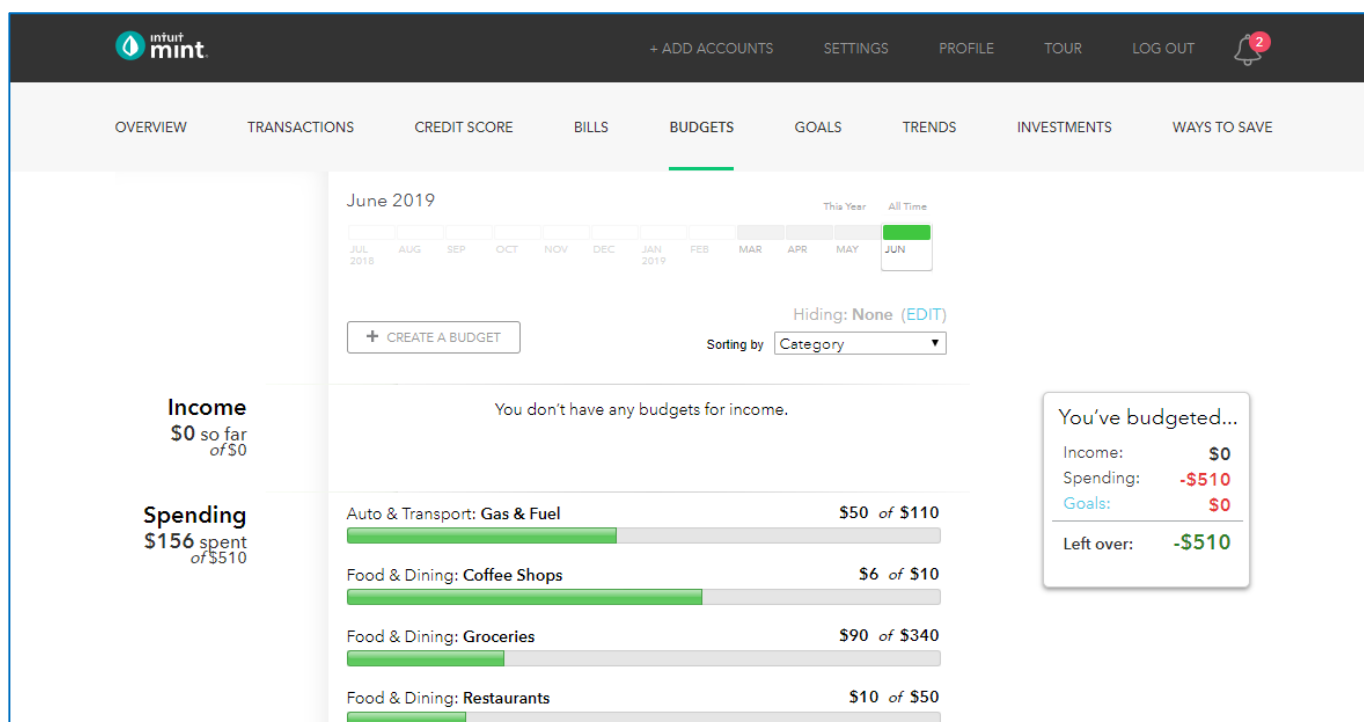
intuit mint

+ ADD ACCOUNTS SETTINGS PROFILE TOUR LOG OUT 2

OVERVIEW TRANSACTIONS CREDIT SCORE BILLS BUDGETS GOALS TRENDS INVESTMENTS WAYS TO SAVE

June 2019

This Year All Time

JUL 2018 AUG SEP OCT NOV DEC JAN 2019 FEB MAR APR MAY JUN

Hiding: None (EDIT)

+ CREATE A BUDGET

Sorting by Category

Income
$0 so far
of $0

You don't have any budgets for income.

Spending
$156 spent
of $510

Auto & Transport: Gas & Fuel $50 of $110

Food & Dining: Coffee Shops $6 of $10

Food & Dining: Groceries $90 of $340

Food & Dining: Restaurants $10 of $50

You've budgeted...
Income: $0
Spending: -$510
Goals: $0
Left over: -$510